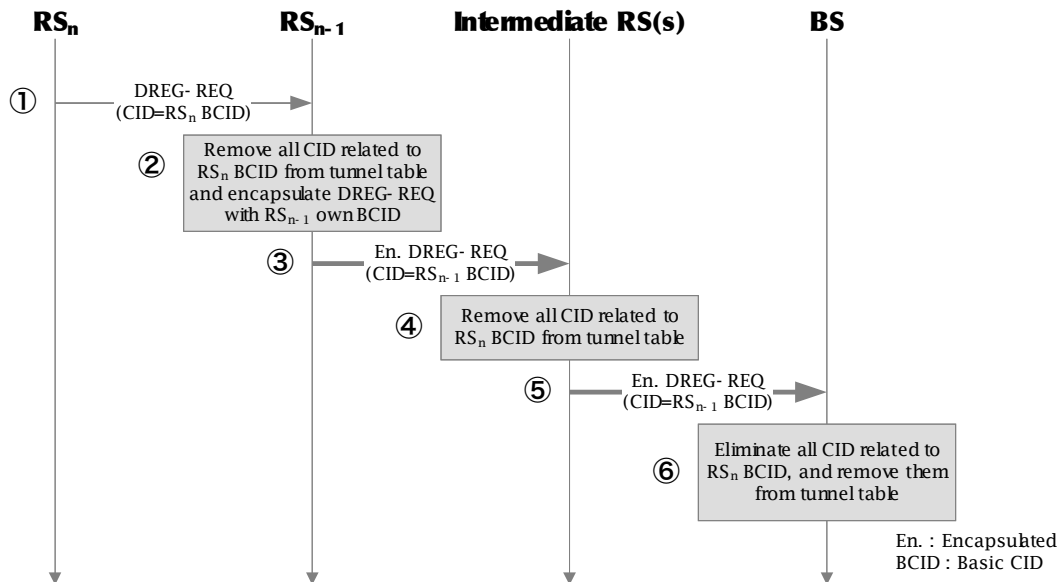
$RS_n$ $RS_{n-1}$ Intermediate RS(s) BS

①
DREG- REQ
(CID=$RS_n$ BCID)

②
Remove all CID related to $RS_n$ BCID from tunnel table and encapsulate DREG- REQ with $RS_{n-1}$ own BCID

③
En. DREG- REQ
(CID=$RS_{n-1}$ BCID)

④
Remove all CID related to $RS_n$ BCID from tunnel table

⑤
En. DREG- REQ
(CID=$RS_{n-1}$ BCID)

⑥
Eliminate all CID related to $RS_n$ BCID, and remove them from tunnel table

En. : Encapsulated
BCID : Basic CID